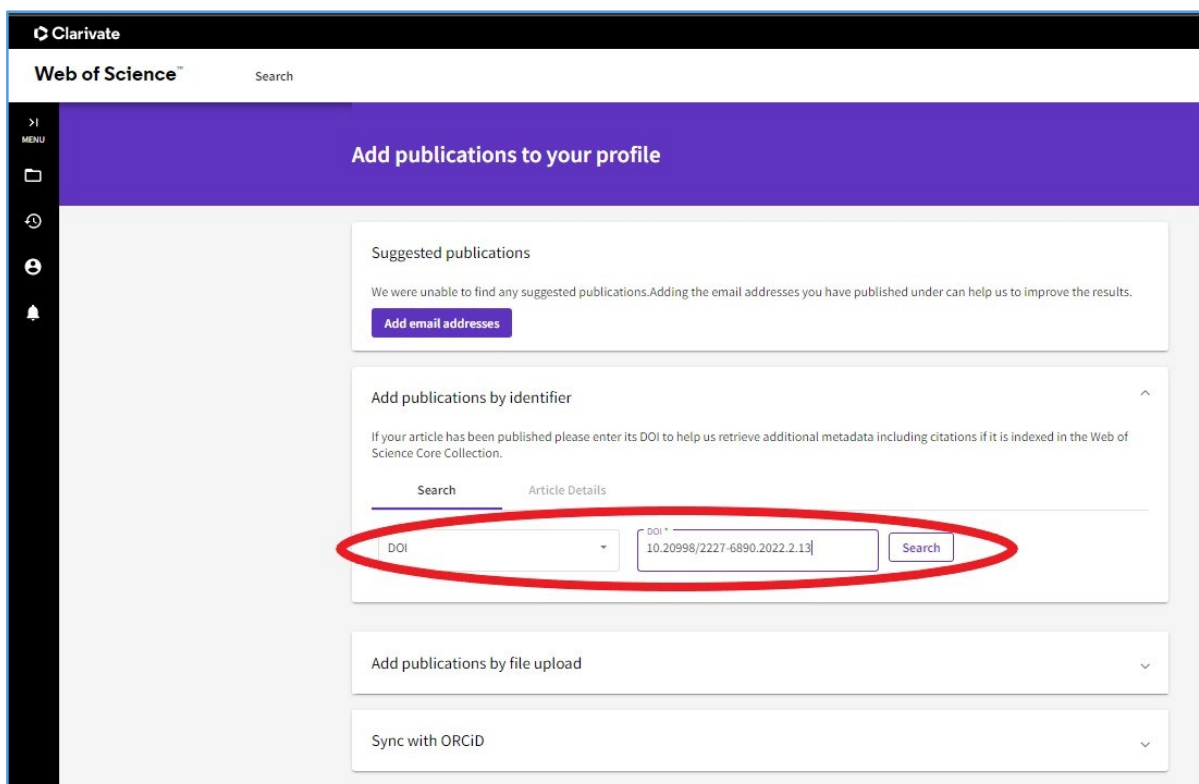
Clarivate

Web of Science™

Search

MENU

Add publications to your profile

Suggested publications

We were unable to find any suggested publications.Adding the email addresses you have published under can help us to improve the results.

Add email addresses

Add publications by identifier

If your article has been published please enter its DOI to help us retrieve additional metadata including citations if it is indexed in the Web of Science Core Collection.

Search

Article Details

DOI

DOI *

10.20998/2227-6890.2022.2.13

Search

Add publications by file upload

Sync with ORCiD